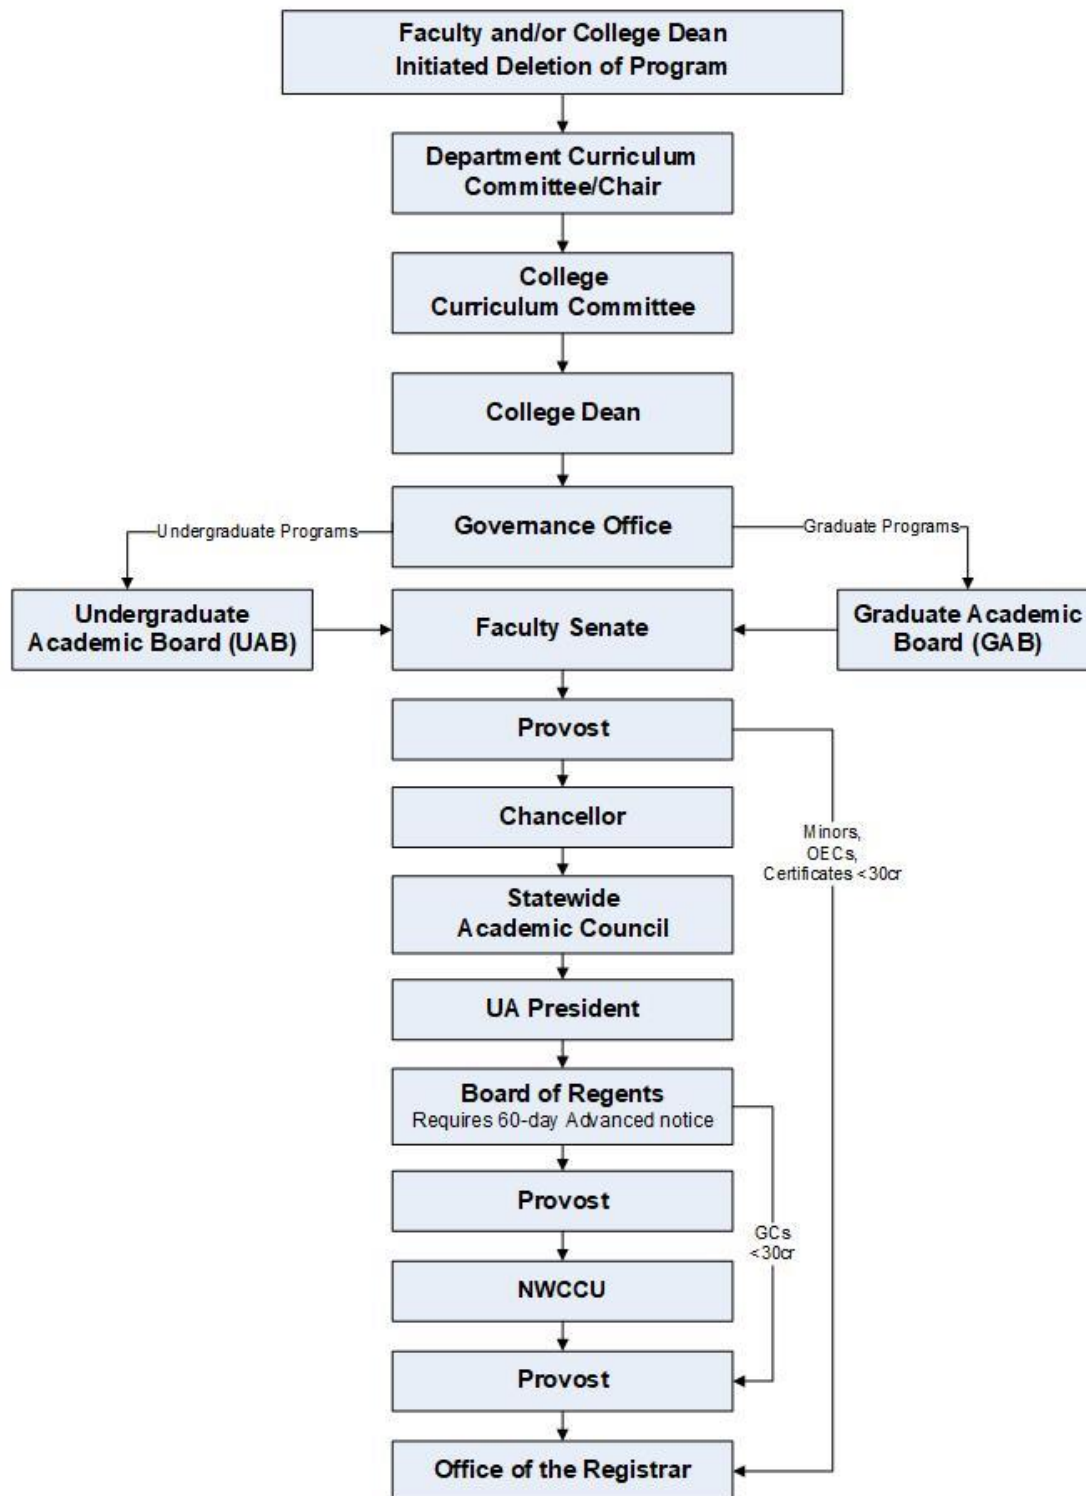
Faculty and/or College Dean Initiated Deletion of Program

Department Curriculum Committee/Chair

College Curriculum Committee

College Dean

Undergraduate Programs

Governance Office

Graduate Programs

Undergraduate Academic Board (UAB)

Faculty Senate

Graduate Academic Board (GAB)

Provost

Minors, OECs, Certificates <30cr

Chancellor

Statewide Academic Council

UA President

Board of Regents
Requires 60-day Advanced notice

GCs <30cr

Provost

NWCCU

Provost

Office of the Registrar